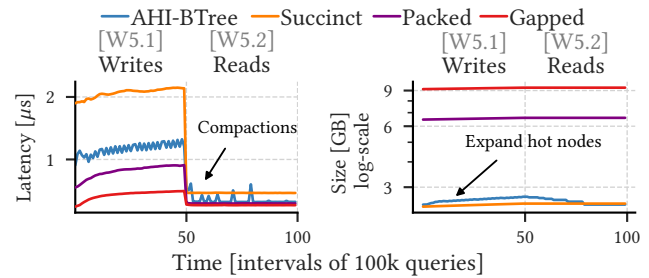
AHI-BTree Succinct Packed Gapped

[W5.1] Writes [W5.2] Reads

Latency [$\mu s$]

2

1

Compactions

50 100

[W5.1] Writes [W5.2] Reads

Size [GB] log-scale

9

6

3

Expand hot nodes

50 100

Time [intervals of 100k queries]